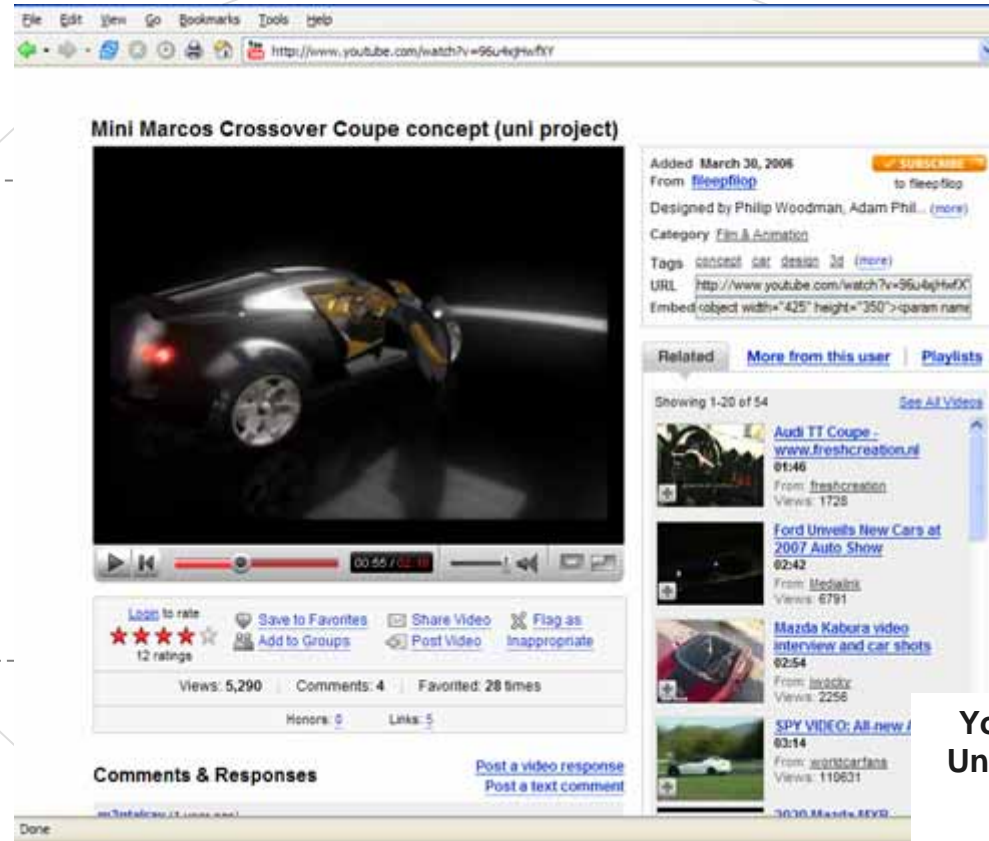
File Edit View Go Bookmarks Tools Help

http://www.youtube.com/watch?v=96u4xjHwfXY

Mini Marcos Crossover Coupe concept (uni project)

Added March 30, 2006
From fileepfilop
SUBSCRIBE
to fleepflop
Designed by Philip Woodman, Adam Phil... (more)
Category Film & Animation
Tags concept car design 3d (more)
URL http://www.youtube.com/watch?v=96u4xjHwfXY
Embed <object width="425" height="350"><param name

Related | More from this user | Playlists

Showing 1-20 of 54 See All Videos

Audi TT Coupe - www.freshcreation.nl
01:46
From: freshcreation
Views: 1728

Ford Unveils New Cars at 2007 Auto Show
02:42
From: Medialink
Views: 6791

Mazda Kabura video interview and car shots
02:54
From: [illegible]
Views: 2256

SPY VIDEO: All-new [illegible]
03:14
From: worldcarfans
Views: 110631

2020 Mazda MXR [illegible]

00:55 / 02:18

Login to rate
12 ratings

Save to Favorites
Add to Groups
Share Video
Post Video
Flag as Inappropriate

Views: 5,290 | Comments: 4 | Favorited: 28 times

Honors: 0 Links: 5

Comments & Responses

Post a video response
Post a text comment

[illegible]

Yo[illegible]
Un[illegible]

Done